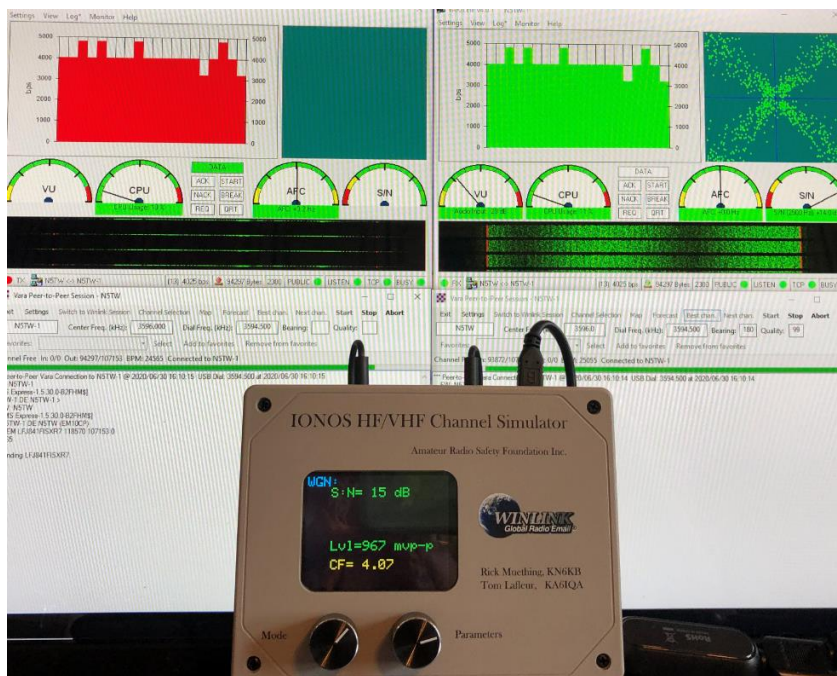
Settings View Log* Monitor Help

5000
4000
3000
2000
1000
0
b/s

5000
4000
3000
2000
1000
0

VU
CPU
DATA
ACK START
NACK BREAK
REQ QRT
AFC
S/N

TX NSTW <> NSTW-1 (13) 4025 bps 34297 Bytes 2300 PUBLIC LISTEN TCP BUSY

Vara Peer-to-Peer Session - NSTW
Exit Settings Switch to Winlink Session Channel Selection Map Forecast Best chan Next chan Start Stop Abort
NSTW-1 Center Freq. (kHz): 3596.000 Dial Freq. (kHz): 3594.500 Bearing: Quality:
Favorites: Select Add to favorites Remove from favorites
Channel Free In: 0/0 Out: 94297/107153 BPM: 24565 Connected to NSTW-1

Settings View Log* Monitor Help

5000
4000
3000
2000
1000
0
b/s

VU
CPU
DATA
ACK START
NACK BREAK
REQ QRT
AFC
S/N

TX NSTW <> NSTW-1 (13) 4025 bps 34297 Bytes 2300 PUBLIC LISTEN TCP BUSY

Vara Peer-to-Peer Session - NSTW-1
Exit Settings Switch to Winlink Session Channel Selection Map Forecast Best chan Next chan Start Stop Abort
NSTW Center Freq. (kHz): 3596.0 Dial Freq. (kHz): 3594.500 Bearing: 180 Quality: 99
Channel 93872/107 0/0 BPM: 25055 Connected to NSTW-1

IONOS HF/VHF Channel Simulator
Amateur Radio Safety Foundation Inc.

WGN:
S:N= 15 dB
Lvl=967 mvp-p
CF= 4.07

WINLINK
Global Radio Email

Rick Muething, KN6KB
Tom Lafleur, KA6IQA

Mode
Parameters